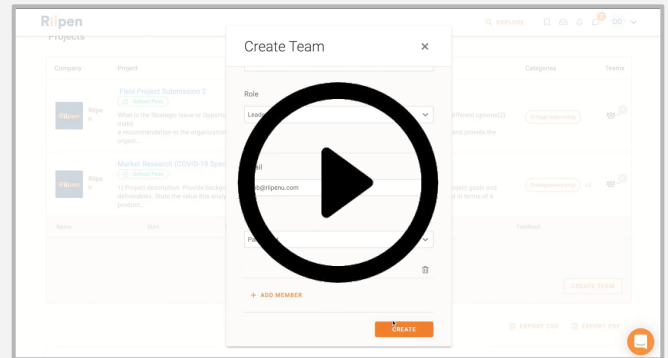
Riipen

EXPLORE

Projects

Company

Project

Categories

Teams

Riipen

Field Project Submission 2

School Pass

What is the Strategic Issue or Opportu make a recommendation to the organization urgent...

ifferent options(2) and provide the

Virtual Internship

Riipen

Market Research (COVID-19 Spec

School Pass

1) Project description: Provide backgro deliverables. State the value this analy product...

roject goals and d in terms of a

Entrepreneurship

+2

Name

Start

Feedback

CREATE TEAM

EXPORT CSV

EXPORT PDF

Create Team

Role

Lead

il

b@riipenu.com

Pa

+ ADD MEMBER

CREATE